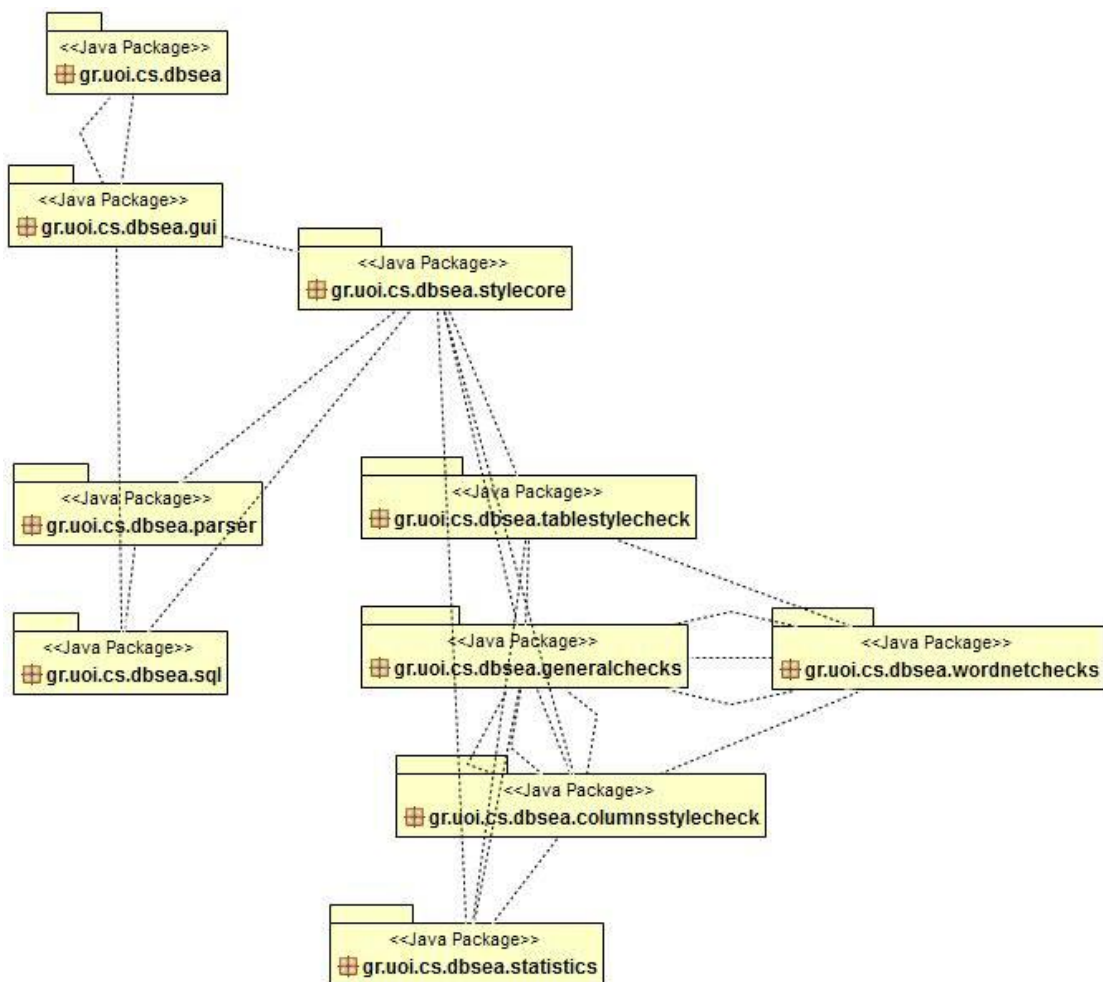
<<Java Package>>
gr.uoi.cs.dbsea

<<Java Package>>
gr.uoi.cs.dbsea.gui

<<Java Package>>
gr.uoi.cs.dbsea.stylecore

<<Java Package>>
gr.uoi.cs.dbsea.parser

<<Java Package>>
gr.uoi.cs.dbsea.tablestylecheck

<<Java Package>>
gr.uoi.cs.dbsea.sql

<<Java Package>>
gr.uoi.cs.dbsea.generalchecks

<<Java Package>>
gr.uoi.cs.dbsea.wordnetchecks

<<Java Package>>
gr.uoi.cs.dbsea.columnsstylecheck

<<Java Package>>
gr.uoi.cs.dbsea.statistics